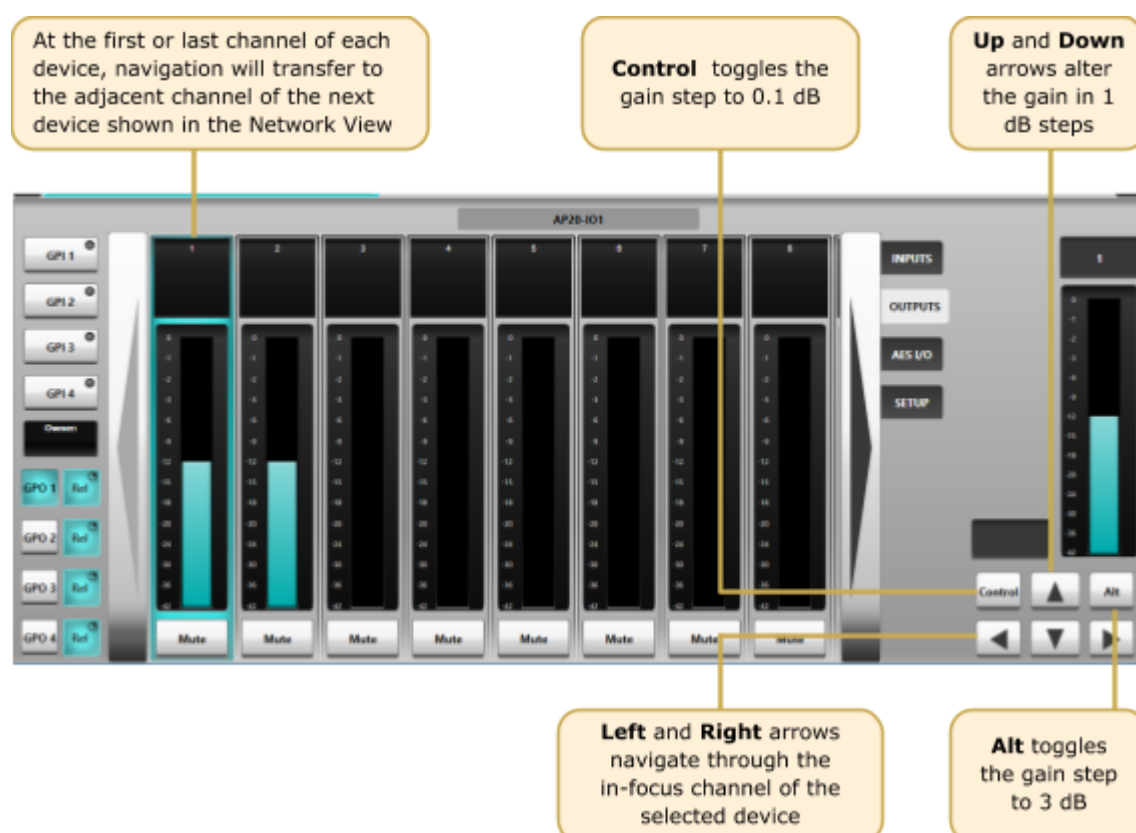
At the first or last channel of each device, navigation will transfer to the adjacent channel of the next device shown in the Network View

Control toggles the gain step to 0.1 dB

Up and Down arrows alter the gain in 1 dB steps

AP20-IO1

GPI 1
GPI 2
GPI 3
GPI 4
Owner
GPO 1 Rel
GPO 2 Rel
GPO 3 Rel
GPO 4 Rel

1 2 3 4 5 6 7 8

Mute Mute Mute Mute Mute Mute Mute Mute

INPUTS
OUTPUTS
AES I/O
SETUP

1

Control
Alt

Left and Right arrows navigate through the in-focus channel of the selected device

Alt toggles the gain step to 3 dB